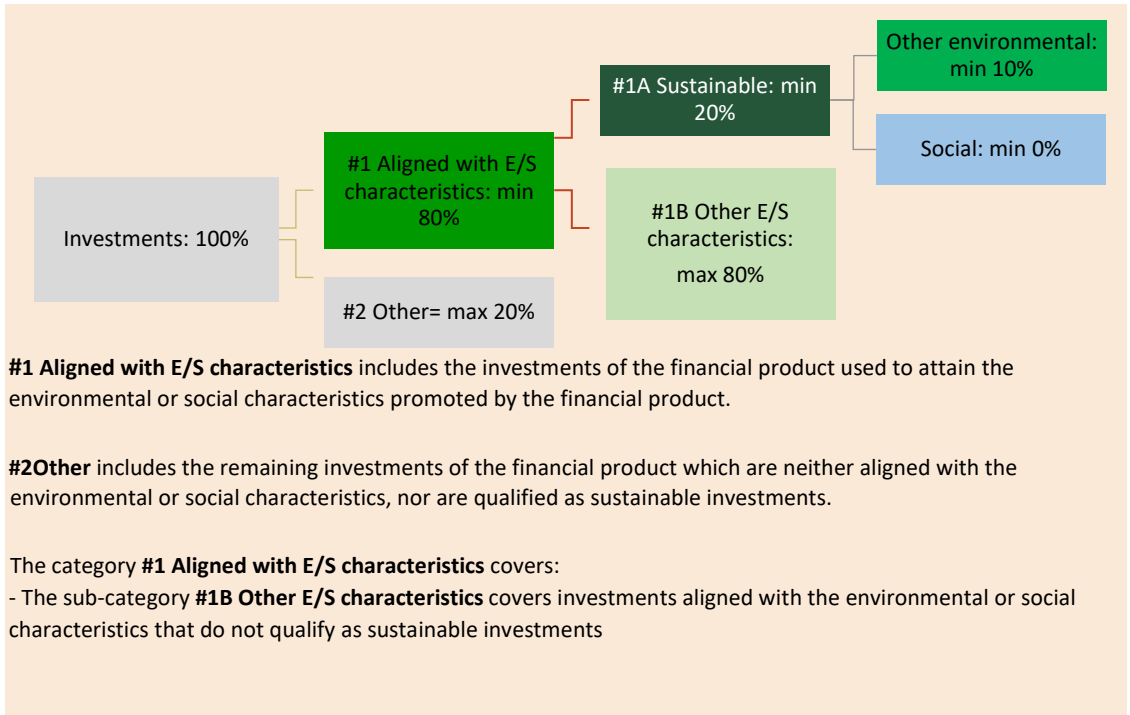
Investments: 100%

#1 Aligned with E/S characteristics: min 80%

#2 Other= max 20%

#1A Sustainable: min 20%

#1B Other E/S characteristics: max 80%

Other environmental: min 10%

Social: min 0%

**#1 Aligned with E/S characteristics** includes the investments of the financial product used to attain the environmental or social characteristics promoted by the financial product.

**#2Other** includes the remaining investments of the financial product which are neither aligned with the environmental or social characteristics, nor are qualified as sustainable investments.

The category **#1 Aligned with E/S characteristics** covers:
- The sub-category **#1B Other E/S characteristics** covers investments aligned with the environmental or social characteristics that do not qualify as sustainable investments